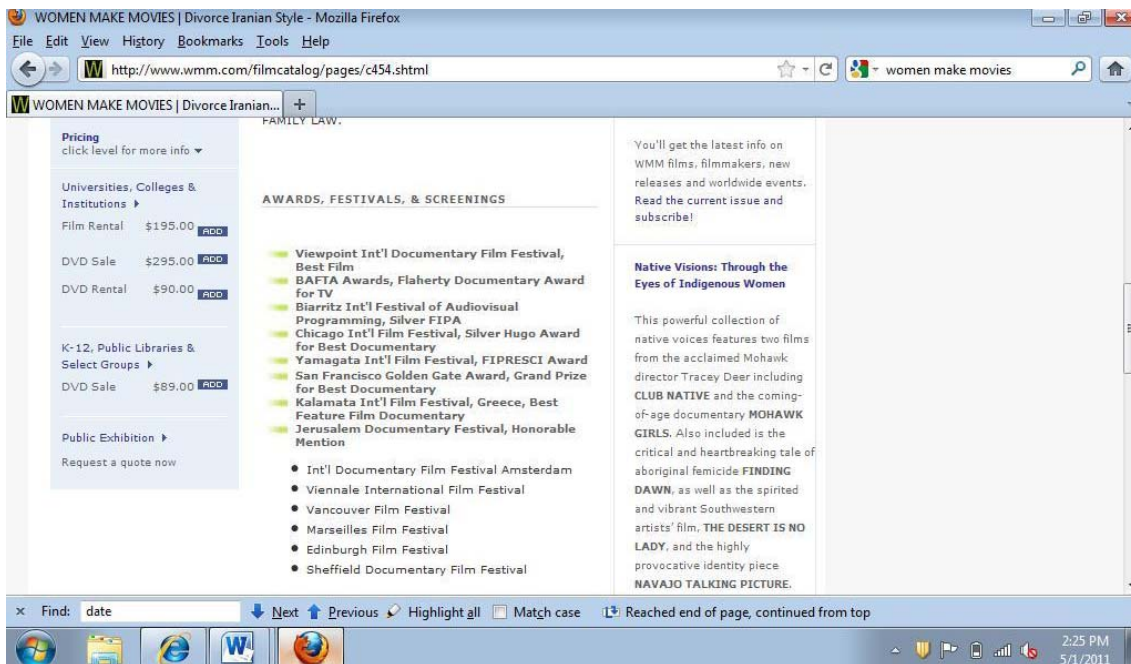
WOMEN MAKE MOVIES | Divorce Iranian Style - Mozilla Firefox

File Edit View History Bookmarks Tools Help

http://www.wmm.com/filmcatalog/pages/c454.shtml

women make movies

WOMEN MAKE MOVIES | Divorce Iranian...

Pricing
click level for more info

Universities, Colleges & Institutions
Film Rental $195.00 ADD
DVD Sale $295.00 ADD
DVD Rental $90.00 ADD

K-12, Public Libraries & Select Groups
DVD Sale $89.00 ADD

Public Exhibition
Request a quote now

FAMILY LAW.

AWARDS, FESTIVALS, & SCREENINGS

Viewpoint Int'l Documentary Film Festival, Best Film
BAFTA Awards, Flaherty Documentary Award for TV
Biarritz Int'l Festival of Audiovisual Programming, Silver FIPA
Chicago Int'l Film Festival, Silver Hugo Award for Best Documentary
Yamagata Int'l Film Festival, FIPRESCI Award
San Francisco Golden Gate Award, Grand Prize for Best Documentary
Kalamata Int'l Film Festival, Greece, Best Feature Film Documentary
Jerusalem Documentary Festival, Honorable Mention

- Int'l Documentary Film Festival Amsterdam
- Viennale International Film Festival
- Vancouver Film Festival
- Marseilles Film Festival
- Edinburgh Film Festival
- Sheffield Documentary Film Festival

You'll get the latest info on WMM films, filmmakers, new releases and worldwide events. Read the current issue and subscribe!

Native Visions: Through the Eyes of Indigenous Women

This powerful collection of native voices features two films from the acclaimed Mohawk director Tracey Deer including CLUB NATIVE and the coming-of-age documentary MOHAWK GIRLS. Also included is the critical and heartbreaking tale of aboriginal femicide FINDING DAWN, as well as the spirited and vibrant Southwestern artists' film, THE DESERT IS NO LADY, and the highly provocative identity piece NAVAJO TALKING PICTURE.

Find: date Next Previous Highlight all Match case Reached end of page, continued from top

2:25 PM
5/1/2011